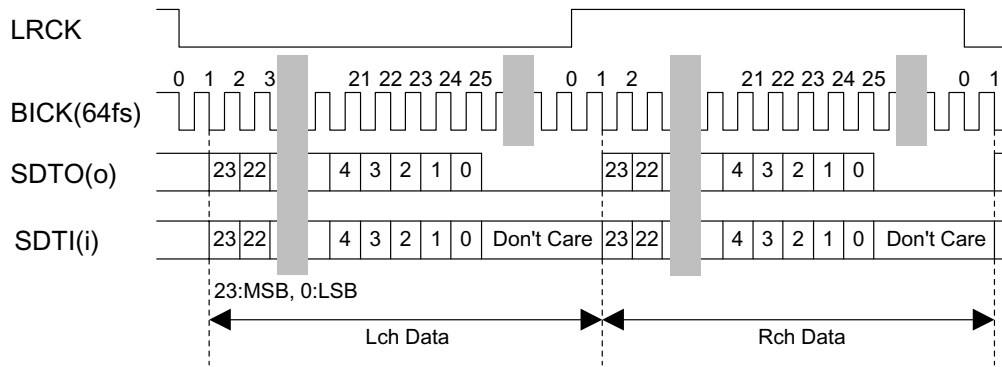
LRCK

0 1 2 3 21 22 23 24 25 0 1 2 21 22 23 24 25 0 1

BICK(64fs)

SDTO(o) 23 22 4 3 2 1 0 23 22 4 3 2 1 0

SDTI(i) 23 22 4 3 2 1 0 Don't Care 23 22 4 3 2 1 0 Don't Care

23:MSB, 0:LSB

Lch Data

Rch Data